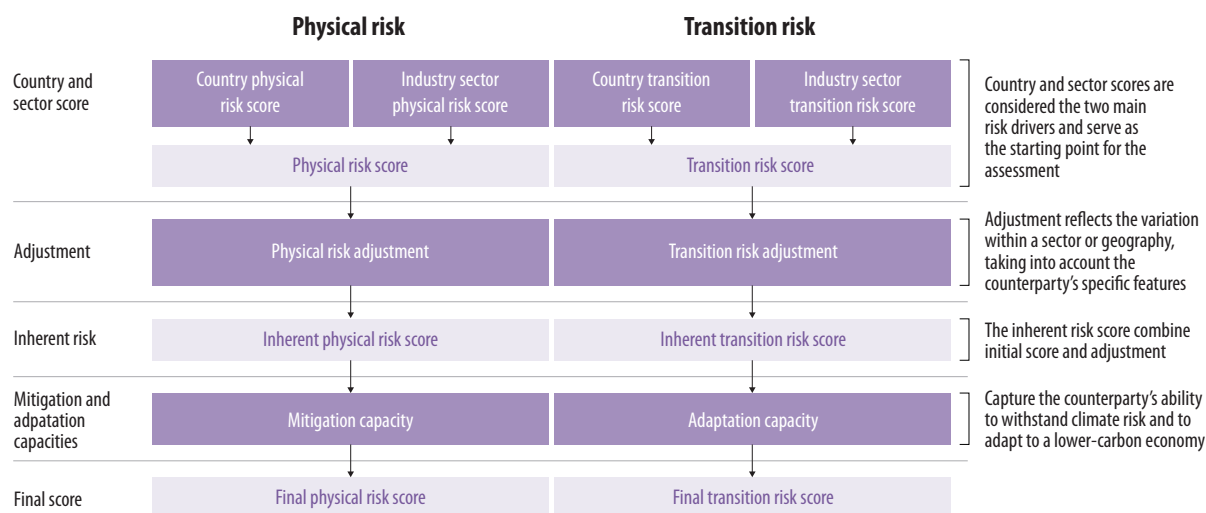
Physical risk

Transition risk

Country and sector score

Country physical risk score

Industry sector physical risk score

Country transition risk score

Industry sector transition risk score

Physical risk score

Transition risk score

Country and sector scores are considered the two main risk drivers and serve as the starting point for the assessment

Adjustment

Physical risk adjustment

Transition risk adjustment

Adjustment reflects the variation within a sector or geography, taking into account the counterparty's specific features

Inherent risk

Inherent physical risk score

Inherent transition risk score

The inherent risk score combine initial score and adjustment

Mitigation and adpatation capacities

Mitigation capacity

Adaptation capacity

Capture the counterparty's ability to withstand climate risk and to adapt to a lower-carbon economy

Final score

Final physical risk score

Final transition risk score